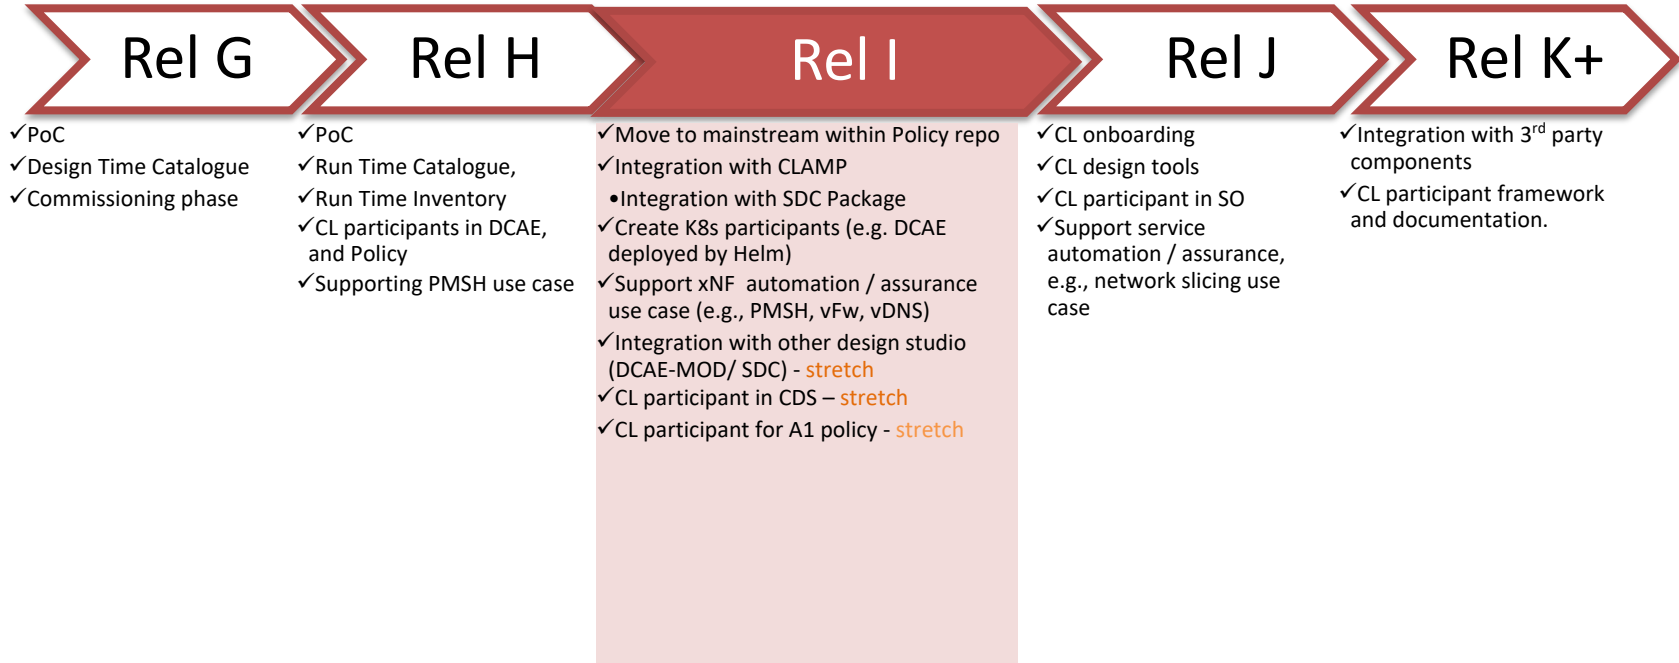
Rel G

✓PoC
✓Design Time Catalogue
✓Commissioning phase

Rel H

✓PoC
✓Run Time Catalogue,
✓Run Time Inventory
✓CL participants in DCAE, and Policy
✓Supporting PMSH use case

Rel I

✓Move to mainstream within Policy repo
✓Integration with CLAMP
•Integration with SDC Package
✓Create K8s participants (e.g. DCAE deployed by Helm)
✓Support xNF automation / assurance use case (e.g., PMSH, vFw, vDNS)
✓Integration with other design studio (DCAE-MOD/ SDC) - stretch
✓CL participant in CDS – stretch
✓CL participant for A1 policy - stretch

Rel J

✓CL onboarding
✓CL design tools
✓CL participant in SO
✓Support service automation / assurance, e.g., network slicing use case

Rel K+

✓Integration with 3$^{rd}$ party components
✓CL participant framework and documentation.